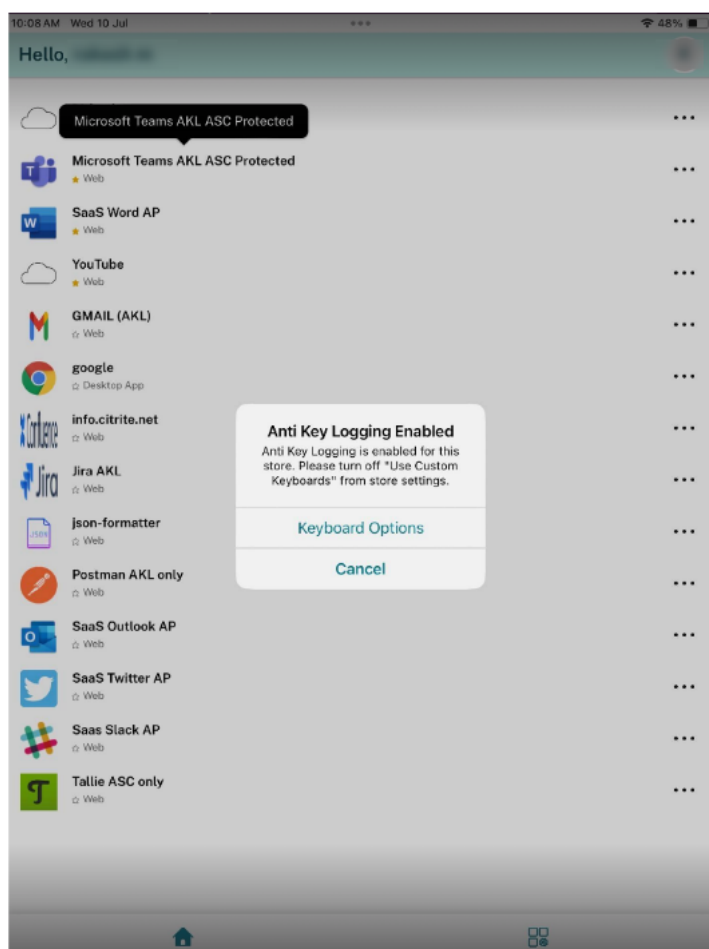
10:08 AM Wed 10 Jul

48%

Hello, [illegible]

Microsoft Teams AKL ASC Protected

...

Microsoft Teams AKL ASC Protected
Web

...

SaaS Word AP
Web

...

YouTube
Web

...

GMAIL (AKL)
Web

...

google
Desktop App

...

info.citrite.net
Web

...

Jira AKL
Web

...

json-formatter
Web

...

Postman AKL only
Web

...

SaaS Outlook AP
Web

...

SaaS Twitter AP
Web

...

Saas Slack AP
Web

...

Tallie ASC only
Web

...

Anti Key Logging Enabled

Anti Key Logging is enabled for this store. Please turn off "Use Custom Keyboards" from store settings.

Keyboard Options

Cancel